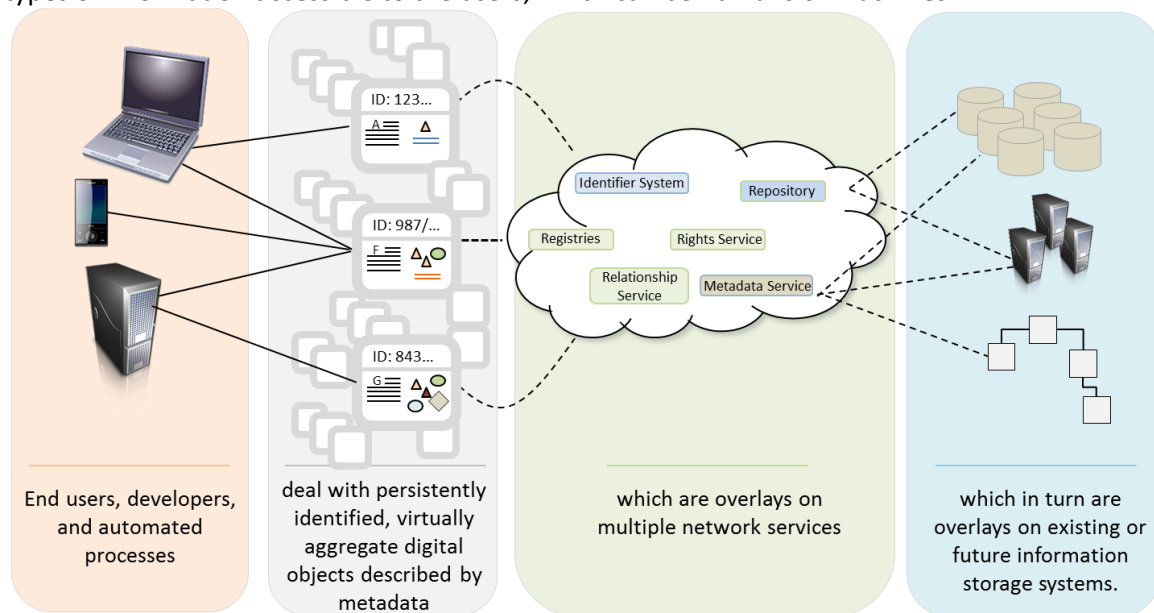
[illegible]

ID: 123...

A

ID: 987/...

F

ID: 843...

G

Identifier System

Repository

Registries

Rights Service

Relationship Service

Metadata Service

End users, developers, and automated processes

deal with persistently identified, virtually aggregate digital objects described by metadata

which are overlays on multiple network services

which in turn are overlays on existing or future information storage systems.